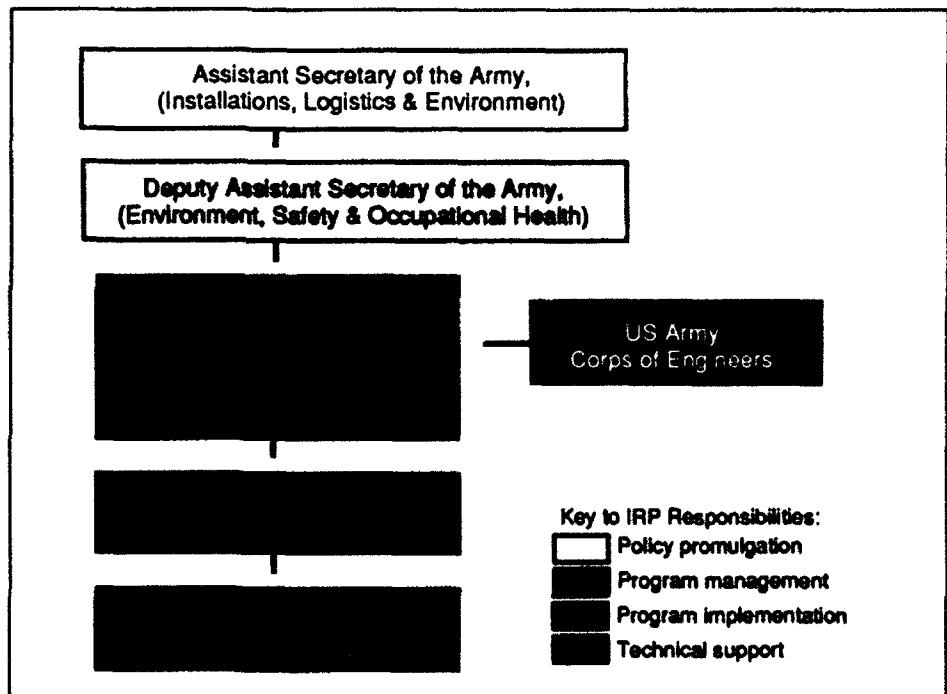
Assistant Secretary of the Army,
(Installations, Logistics & Environment)

Deputy Assistant Secretary of the Army,
(Environment, Safety & Occupational Health)

US Army
Corps of Engineers

Key to IRP Responsibilities:
Policy promulgation
Program management
Program implementation
Technical support